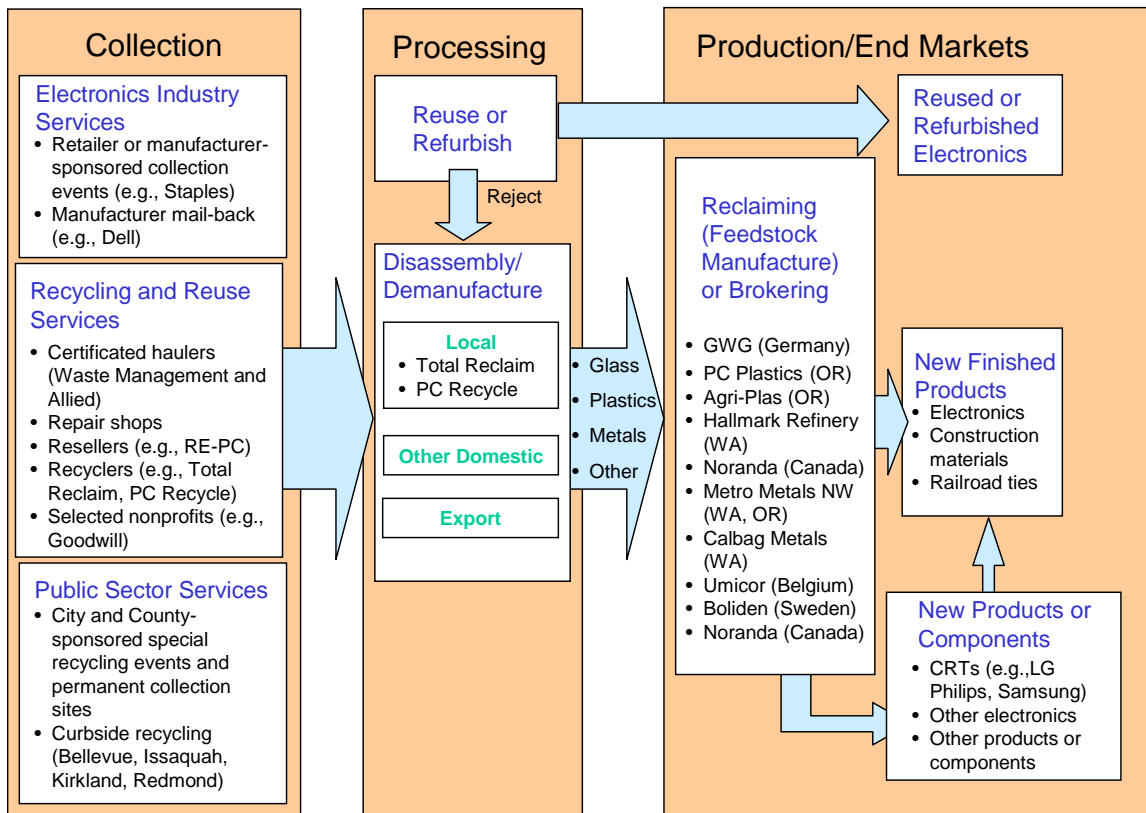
Collection

Electronics Industry Services
• Retailer or manufacturer-sponsored collection events (e.g., Staples)
• Manufacturer mail-back (e.g., Dell)

Recycling and Reuse Services
• Certificated haulers (Waste Management and Allied)
• Repair shops
• Resellers (e.g., RE-PC)
• Recyclers (e.g., Total Reclaim, PC Recycle)
• Selected nonprofits (e.g., Goodwill)

Public Sector Services
• City and County-sponsored special recycling events and permanent collection sites
• Curbside recycling (Bellevue, Issaquah, Kirkland, Redmond)

Processing

Reuse or Refurbish

Reject

Disassembly/ Demanufacture

Local
• Total Reclaim
• PC Recycle

Other Domestic

Export

• Glass
• Plastics
• Metals
• Other

Production/End Markets

Reused or Refurbished Electronics

Reclaiming (Feedstock Manufacture) or Brokering

• GWG (Germany)
• PC Plastics (OR)
• Agri-Plas (OR)
• Hallmark Refinery (WA)
• Noranda (Canada)
• Metro Metals NW (WA, OR)
• Calbag Metals (WA)
• Umicor (Belgium)
• Boliden (Sweden)
• Noranda (Canada)

New Finished Products
• Electronics
• Construction materials
• Railroad ties

New Products or Components
• CRTs (e.g.,LG Philips, Samsung)
• Other electronics
• Other products or components